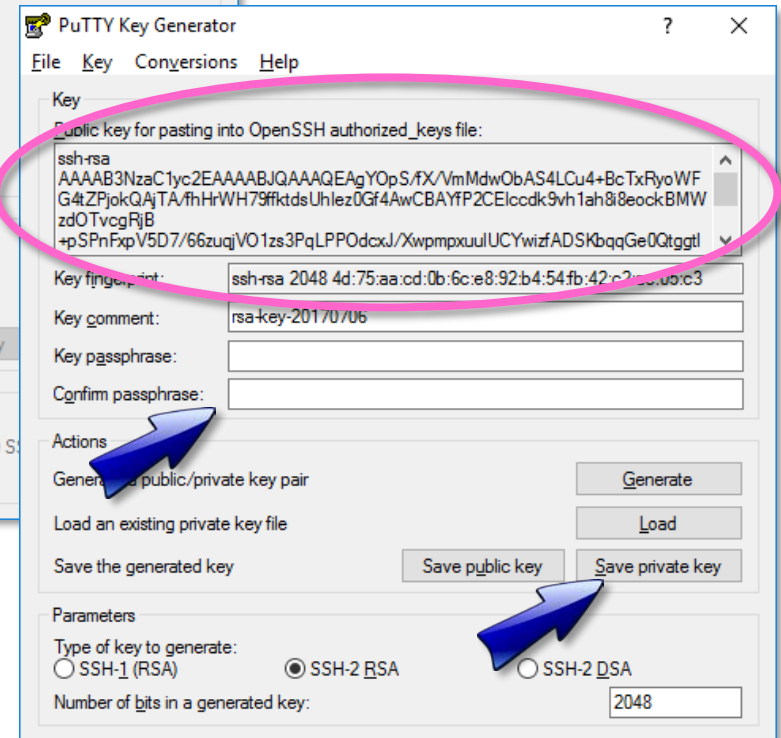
PuTTY Key Generator
?
X
File Key Conversions Help

Key
Public key for pasting into OpenSSH authorized_keys file:
ssh-rsa AAAAB3NzaC1yc2EAAAABJQAAAQEAgYOpS/fX/VmMdwObAS4LCu4+BcTxRyoWFG4tZPjokQAjTA/fhHrWH79ffktdsUhlez0Gf4AwCBAYfP2CElccdk9vh1ah8i8eockBMWzdOTvcgRjB+pSPnFxpV5D7/66zuqjVO1zs3PqLPPOdcxJ/XwpmpxuulUCYwizfADSKbqqGe0Qtggtl

Key fingerprint: ssh-rsa 2048 4d:75:aa:cd:0b:6c:e8:92:b4:54:fb:42:c2:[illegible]:c3
Key comment: rsa-key-20170706
Key passphrase:
Confirm passphrase:

Actions
Generate a public/private key pair
Generate
Load an existing private key file
Load
Save the generated key
Save public key
Save private key

Parameters
Type of key to generate:
SSH-1 (RSA)
SSH-2 RSA
SSH-2 DSA
Number of bits in a generated key:
2048